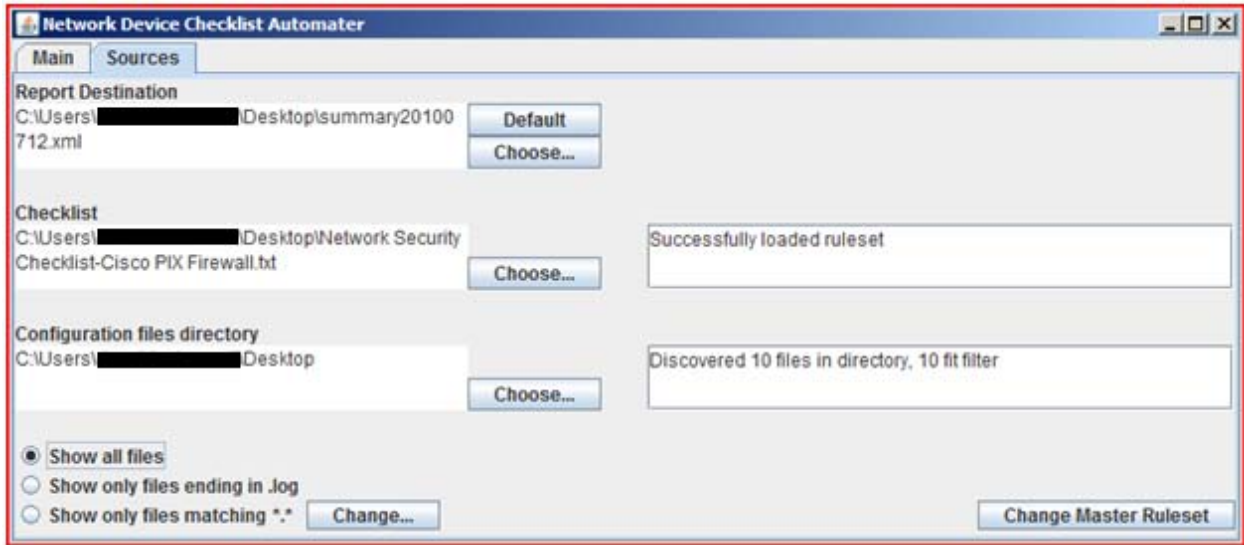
Network Device Checklist Automater

Main | Sources

Report Destination
C:\Users\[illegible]\Desktop\summary20100712.xml
Default
Choose...

Checklist
C:\Users\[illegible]\Desktop\Network Security Checklist-Cisco PIX Firewall.txt
Choose...
Successfully loaded ruleset

Configuration files directory
C:\Users\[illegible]\Desktop
Choose...
Discovered 10 files in directory, 10 fit filter

Show all files
Show only files ending in .log
Show only files matching *.*
Change...
Change Master Ruleset